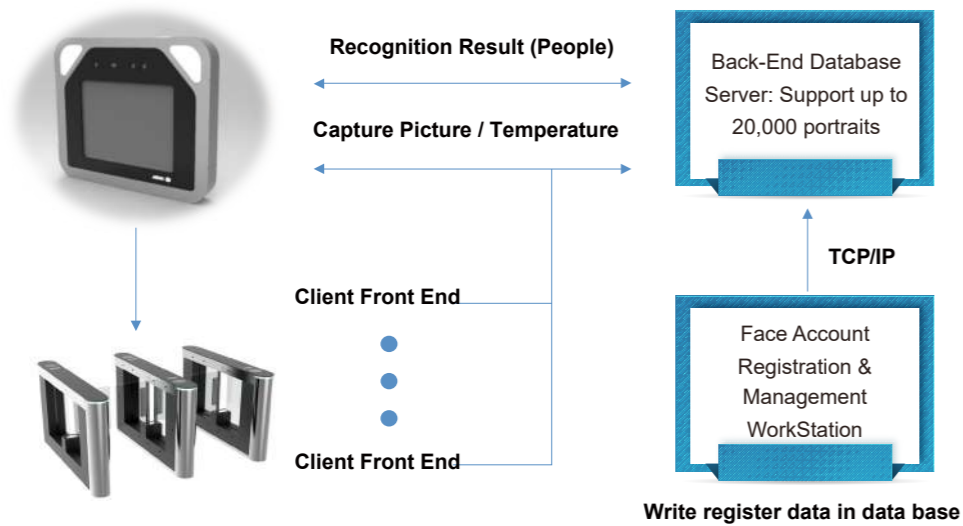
Recognition Result (People)

Capture Picture / Temperature

Back-End Database Server: Support up to 20,000 portraits

TCP/IP

Client Front End

Client Front End

Face Account Registration & Management WorkStation

Write register data in data base